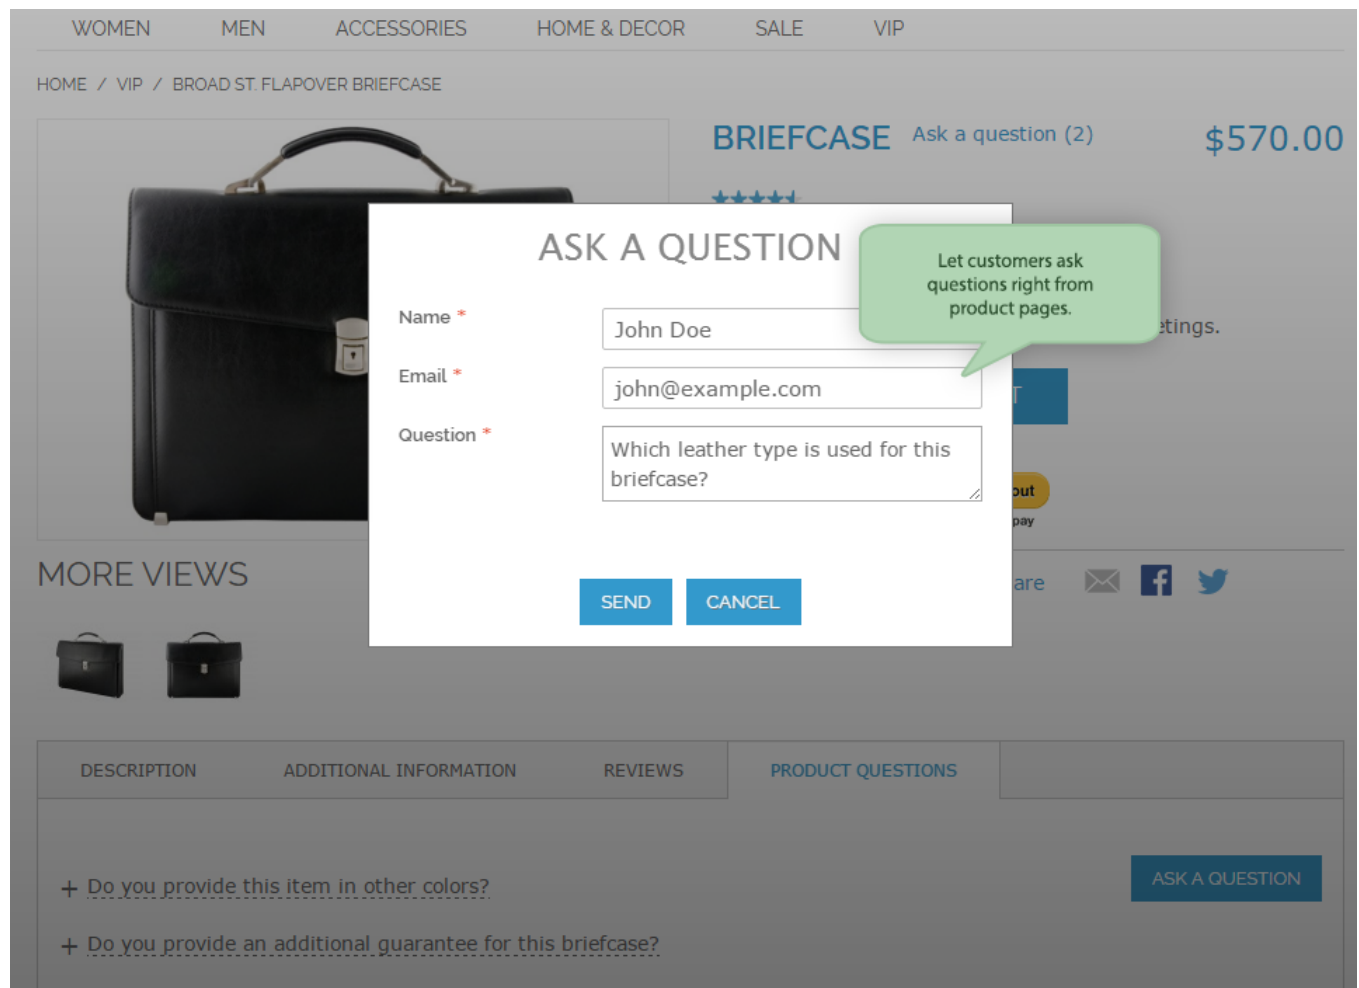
WOMEN MEN ACCESSORIES HOME & DECOR SALE VIP

HOME / VIP / BROAD ST. FLAPOVER BRIEFCASE

BRIEFCASE Ask a question (2) $570.00

ASK A QUESTION

Let customers ask questions right from product pages.

Name *
John Doe

Email *
john@example.com

Question *
Which leather type is used for this briefcase?

SEND CANCEL

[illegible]tings.

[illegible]out
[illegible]pay

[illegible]are

MORE VIEWS

DESCRIPTION ADDITIONAL INFORMATION REVIEWS PRODUCT QUESTIONS

ASK A QUESTION

+ Do you provide this item in other colors?

+ Do you provide an additional guarantee for this briefcase?